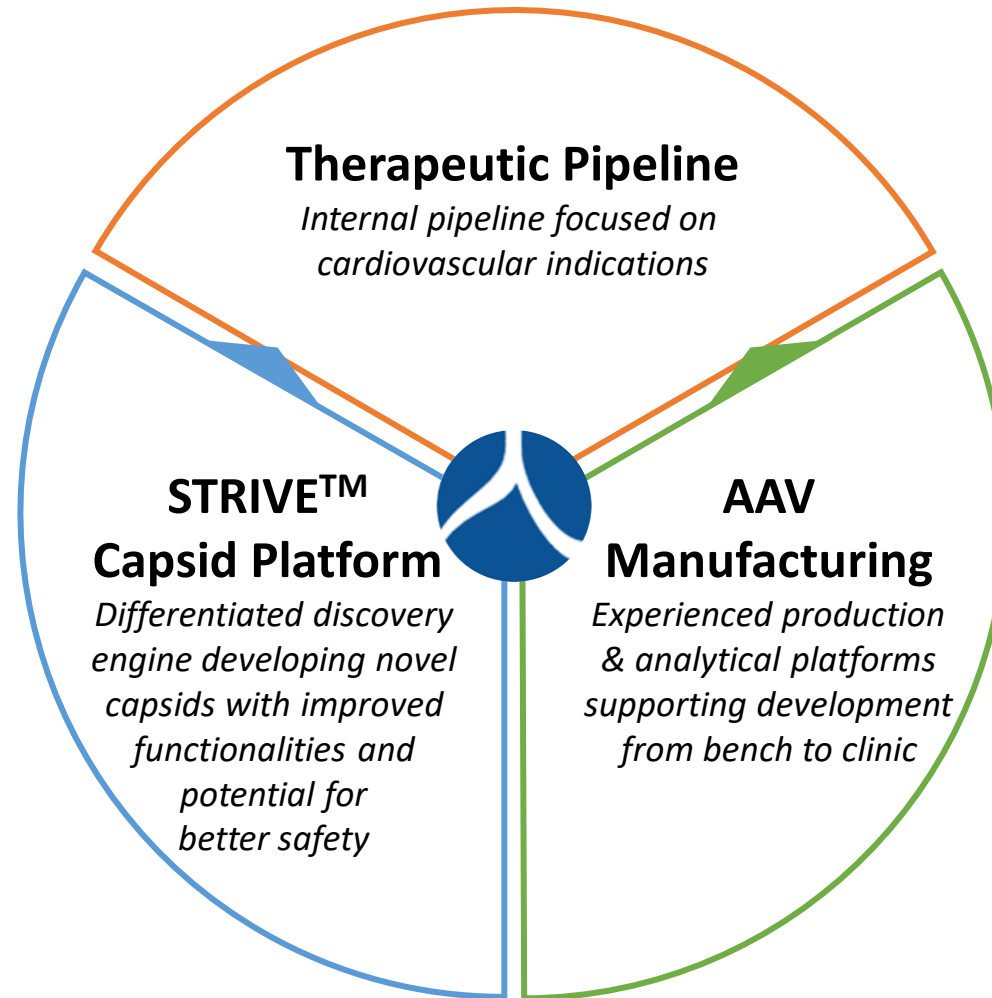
Therapeutic Pipeline
*Internal pipeline focused on cardiovascular indications*

STRIVE$^{TM}$
Capsid Platform
*Differentiated discovery engine developing novel capsids with improved functionalities and potential for better safety*

AAV
Manufacturing
*Experienced production & analytical platforms supporting development from bench to clinic*